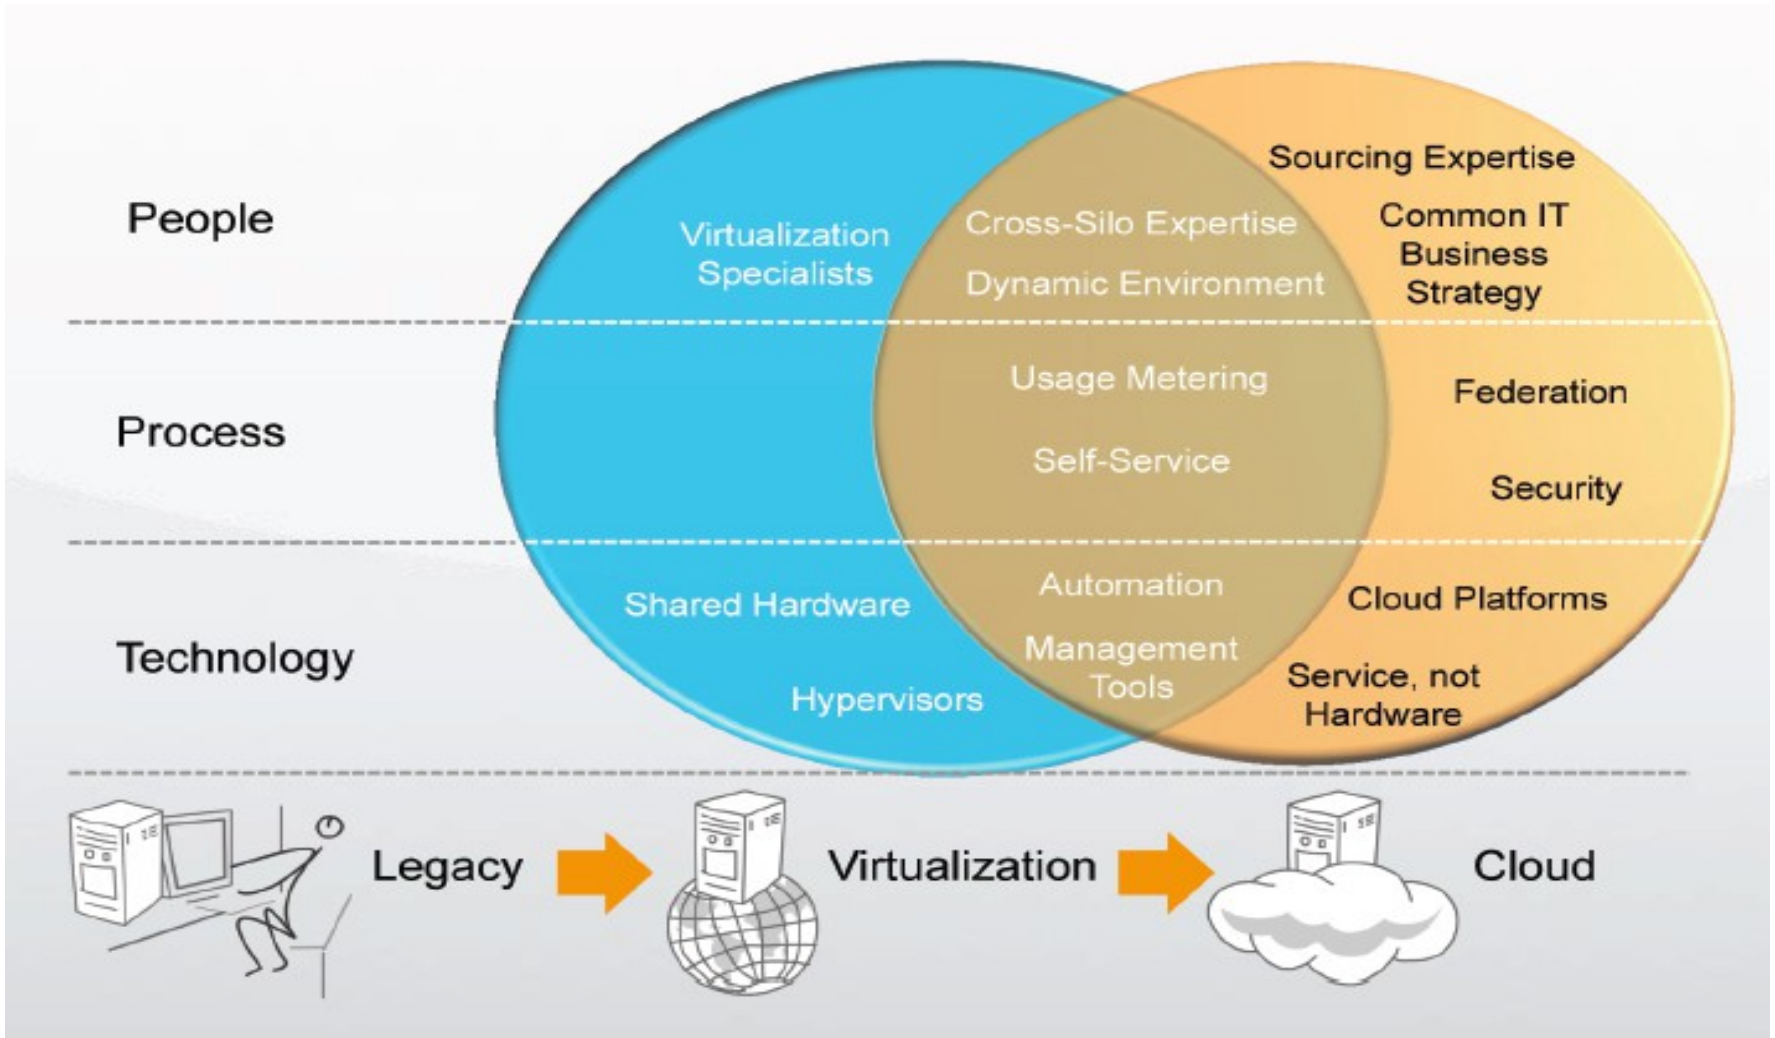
People

Virtualization Specialists

Cross-Silo Expertise

Dynamic Environment

Sourcing Expertise

Common IT Business Strategy

Process

Usage Metering

Self-Service

Federation

Security

Technology

Shared Hardware

Hypervisors

Automation

Management Tools

Cloud Platforms

Service, not Hardware

Legacy

Virtualization

Cloud